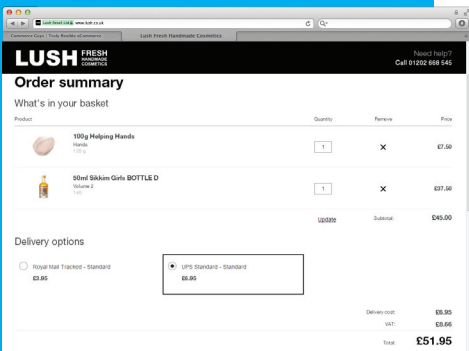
Lush Retail Ltd www.lush.co.uk

Commerce Cops | Truly flexible eCommerce

Lush Fresh Handmade Cosmetics

LUSH FRESH HANDMADE COSMETICS

Need help?
Call 01202 668 545

Order summary

What's in your basket

| Product | Quantity | Remove | Price |
|---|---|---|---|
| 100g Helping Hands Hands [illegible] | 1 | × | £7.50 |
| 50ml Sikkim Girls BOTTLE D Volume 2 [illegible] | 1 | × | £37.50 |
| | Update | Subtotal: | £45.00 |

Delivery options

Royal Mail Tracked - Standard
£3.95

UPS Standard - Standard
£6.95

Delivery cost: £6.95
VAT: £8.66
Total: £51.95